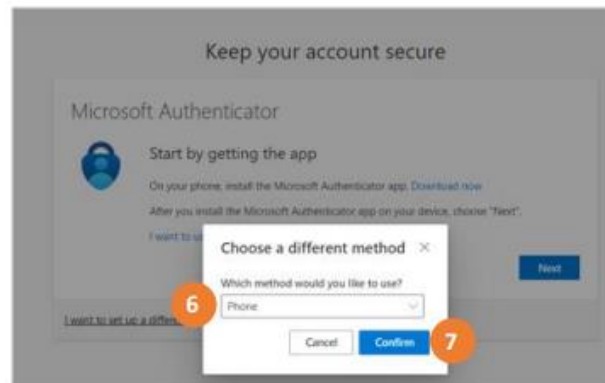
Keep your account secure

Microsoft Authenticator

Start by getting the app

On your phone, install the Microsoft Authenticator app. Download now

After you install the Microsoft Authenticator app on your device, choose "Next".

I want to u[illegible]

Next

I want to set up a differe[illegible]

Choose a different method ×

Which method would you like to use?

6

Phone

Cancel

Confirm

7